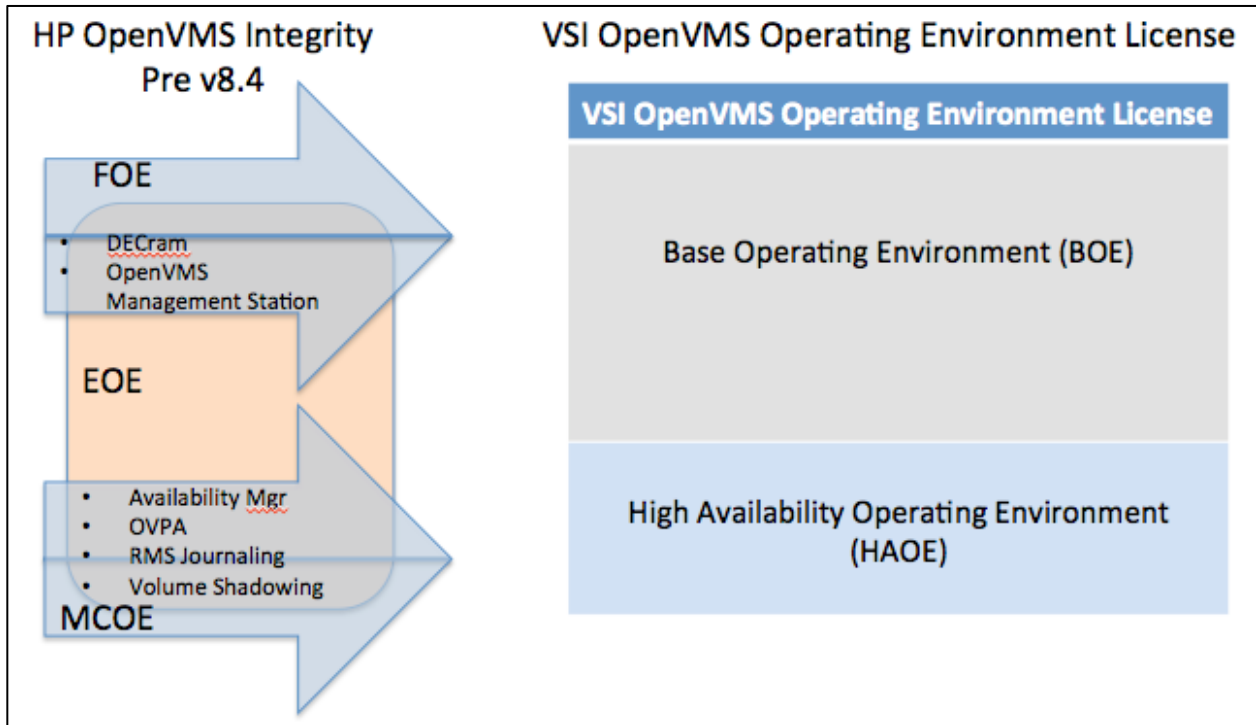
HP OpenVMS Integrity Pre v8.4

FOE

- DECram
- OpenVMS Management Station

EOE

- Availability Mgr
- OVPA
- RMS Journaling
- Volume Shadowing

MCOE

VSI OpenVMS Operating Environment License

| VSI OpenVMS Operating Environment License |
|---|
| Base Operating Environment (BOE) |
| High Availability Operating Environment (HAOE) |